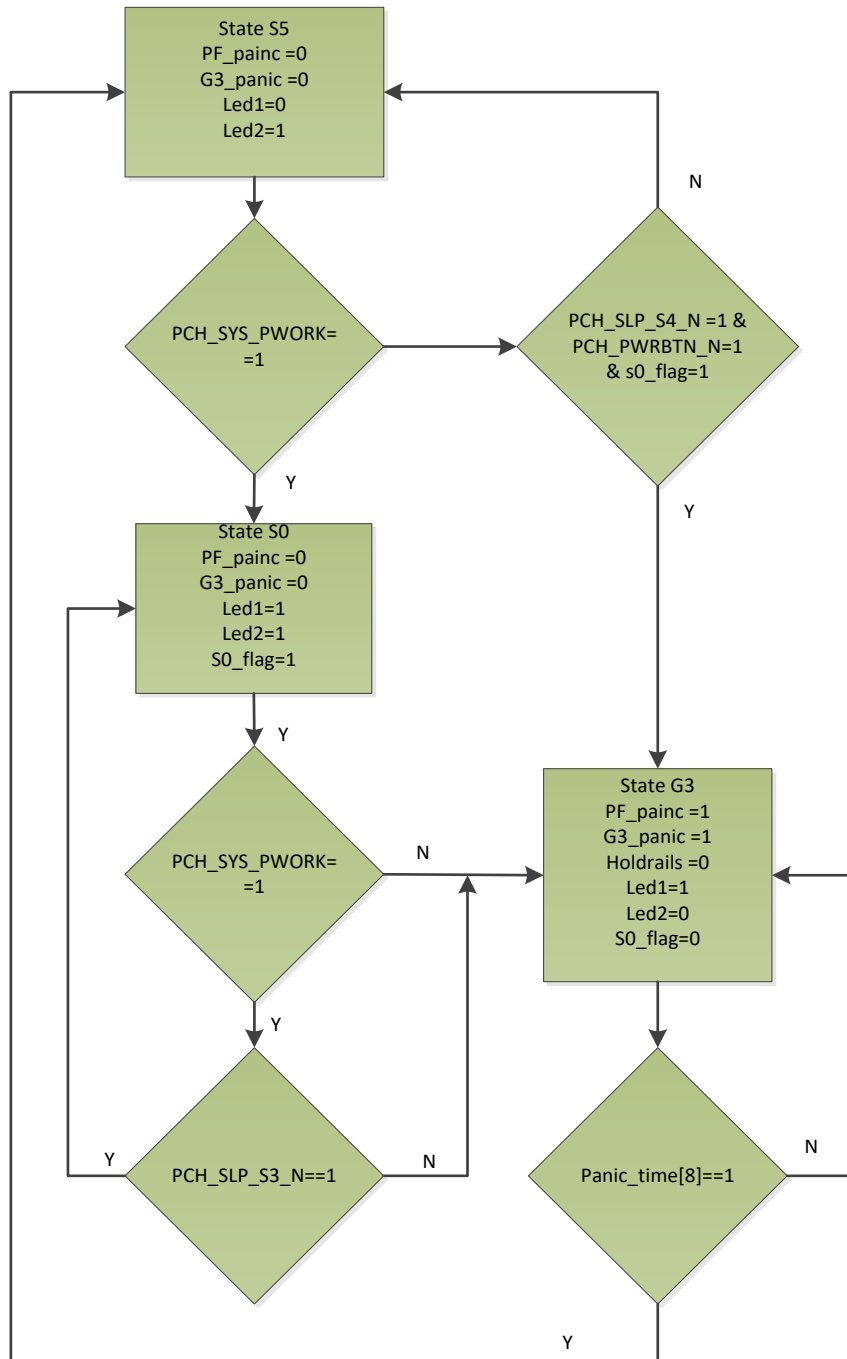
State S5
PF_painc =0
G3_panic =0
Led1=0
Led2=1

N

PCH_SYS_PWORK==1

PCH_SLP_S4_N =1 & PCH_PWRBTN_N=1 & s0_flag=1

Y

Y

State S0
PF_painc =0
G3_panic =0
Led1=1
Led2=1
S0_flag=1

Y

PCH_SYS_PWORK==1

N

State G3
PF_painc =1
G3_panic =1
Holdrails =0
Led1=1
Led2=0
S0_flag=0

Y

Y

PCH_SLP_S3_N==1

N

Panic_time[8]==1

N

Y